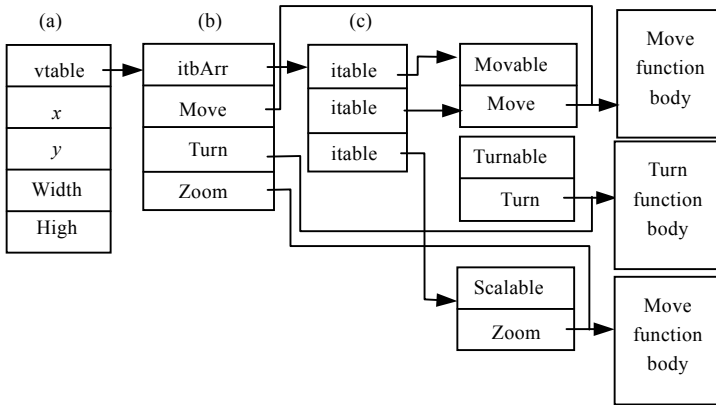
(a)

vtable

$x$

$y$

Width

High

(b)

itbArr

Move

Turn

Zoom

(c)

itable

itable

itable

Movable

Move

Turnable

Turn

Scalable

Zoom

Move function body

Turn function body

Move function body